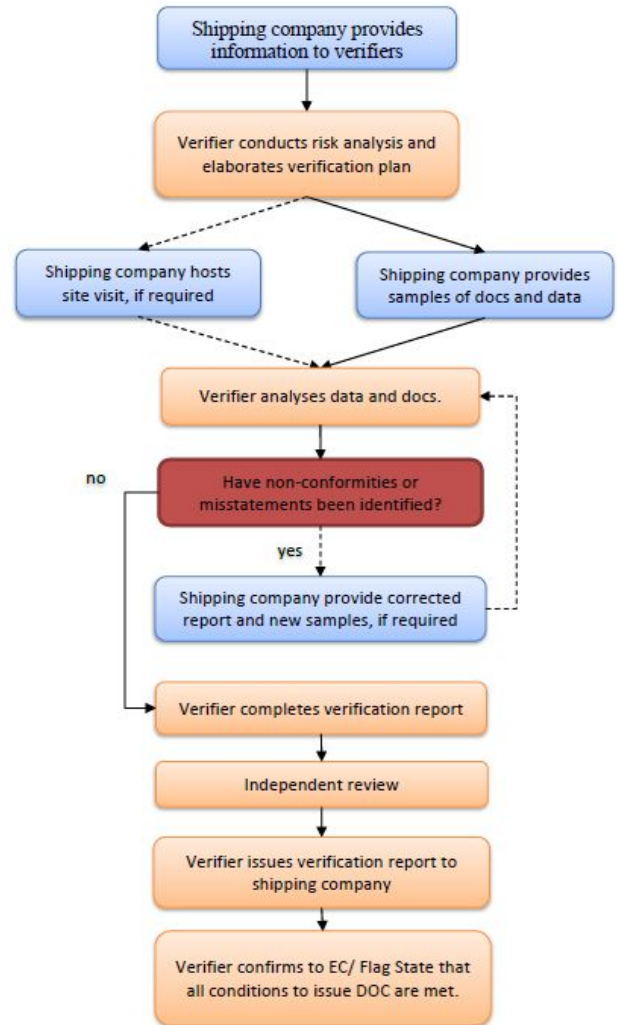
Shipping company provides information to verifiers

Verifier conducts risk analysis and elaborates verification plan

Shipping company hosts site visit, if required

Shipping company provides samples of docs and data

Verifier analyses data and docs.

no

Have non-conformities or misstatements been identified?

yes

Shipping company provide corrected report and new samples, if required

Verifier completes verification report

Independent review

Verifier issues verification report to shipping company

Verifier confirms to EC/ Flag State that all conditions to issue DOC are met.